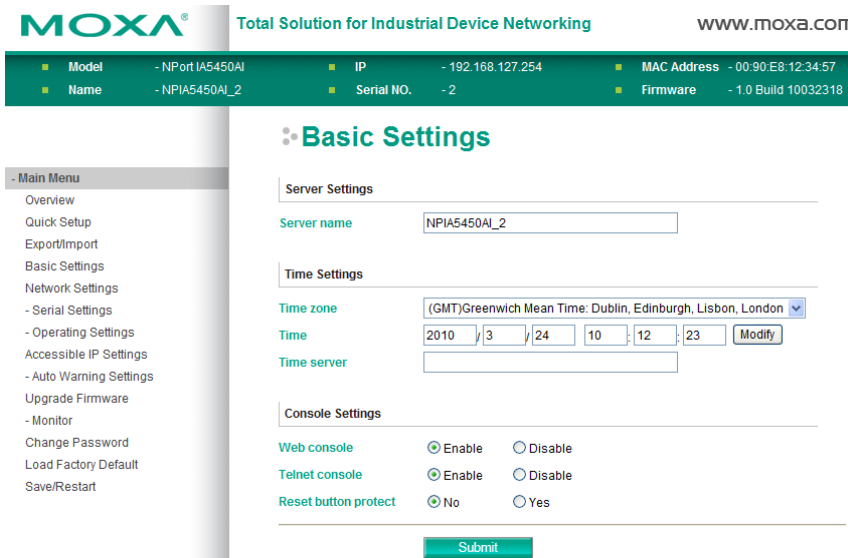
MOXA®

Total Solution for Industrial Device Networking

www.moxa.com

Model - NPort IA5450AI
Name - NPIA5450AI_2
IP - 192.168.127.254
Serial NO. - 2
MAC Address - 00:90:E8:12:34:57
Firmware - 1.0 Build 10032318

Basic Settings

- Main Menu
Overview
Quick Setup
Export/Import
Basic Settings
Network Settings
- Serial Settings
- Operating Settings
Accessible IP Settings
- Auto Warning Settings
Upgrade Firmware
- Monitor
Change Password
Load Factory Default
Save/Restart

Server Settings

Server name NPIA5450AI_2

Time Settings

Time zone (GMT)Greenwich Mean Time: Dublin, Edinburgh, Lisbon, London

Time 2010 / 3 / 24 10 : 12 : 23 Modify

Time server

Console Settings

Web console Enable Disable

Telnet console Enable Disable

Reset button protect No Yes

Submit